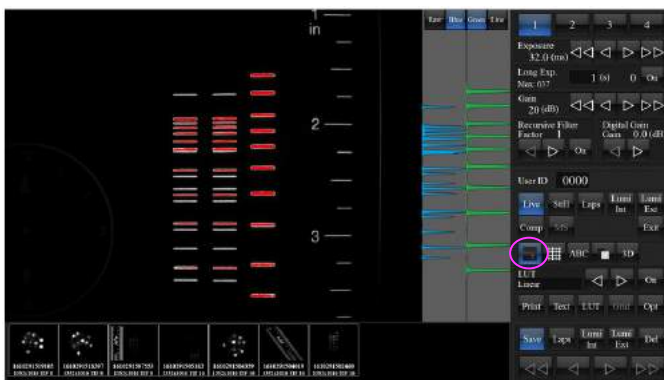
1
in
2
3
Raw Blue Green Line
1 2 3 4
Exposure 32.0 (ms)
Long Exp. Num: 037
1 (s) 0 On
Gain 20 (dB)
Recursive Filter Factor 1
Digital Gain Gain 0.0 (dB)
On
User ID 0000
Live Sell Laps Lumi Int Lumi Ext
Comp MS Exit
ABC 3D
LUT Linear
On
Print Text LUT Lumi Opt
Save Laps Lumi Int Lumi Ext Del